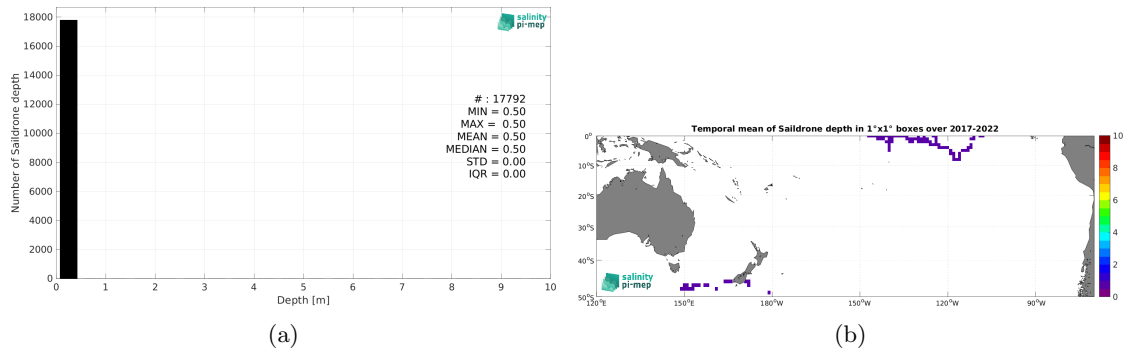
salinity pi-mep

18000
16000
14000
12000
10000
8000
6000
4000
2000
0

Number of Saildrone depth

0 1 2 3 4 5 6 7 8 9 10
Depth [m]

# : 17792
MIN = 0.50
MAX = 0.50
MEAN = 0.50
MEDIAN = 0.50
STD = 0.00
IQR = 0.00

(a)

Temporal mean of Saildrone depth in 1°x1° boxes over 2017-2022

0°
10°S
20°S
30°S
40°S
50°S

120°E 150°E 180°W 150°W 120°W 90°W

10
8
6
4
2
0

salinity pi-mep

(b)